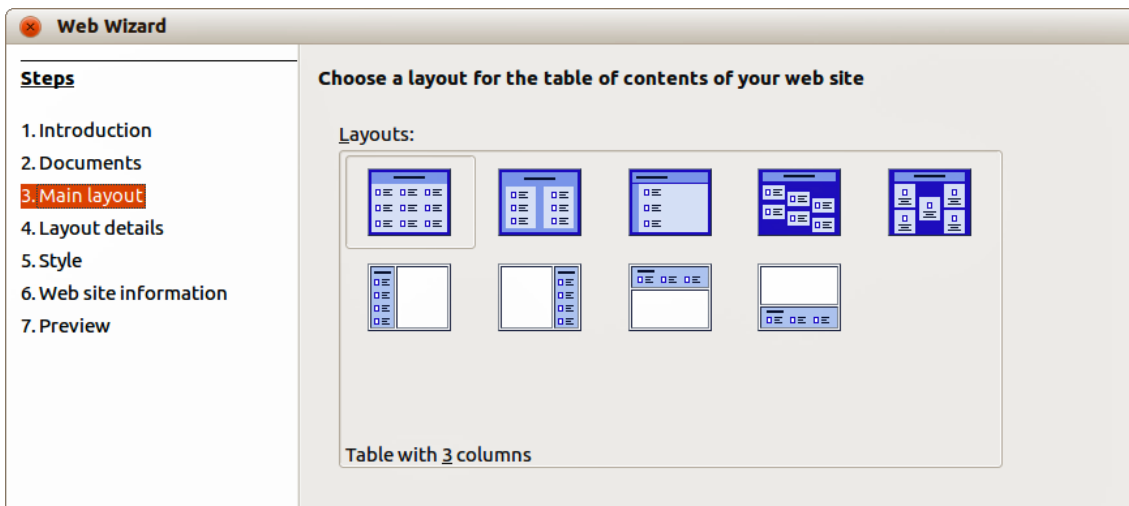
Web Wizard

Steps

1. Introduction
2. Documents
3. Main layout
4. Layout details
5. Style
6. Web site information
7. Preview

Choose a layout for the table of contents of your web site

Layouts:

Table with 3 columns